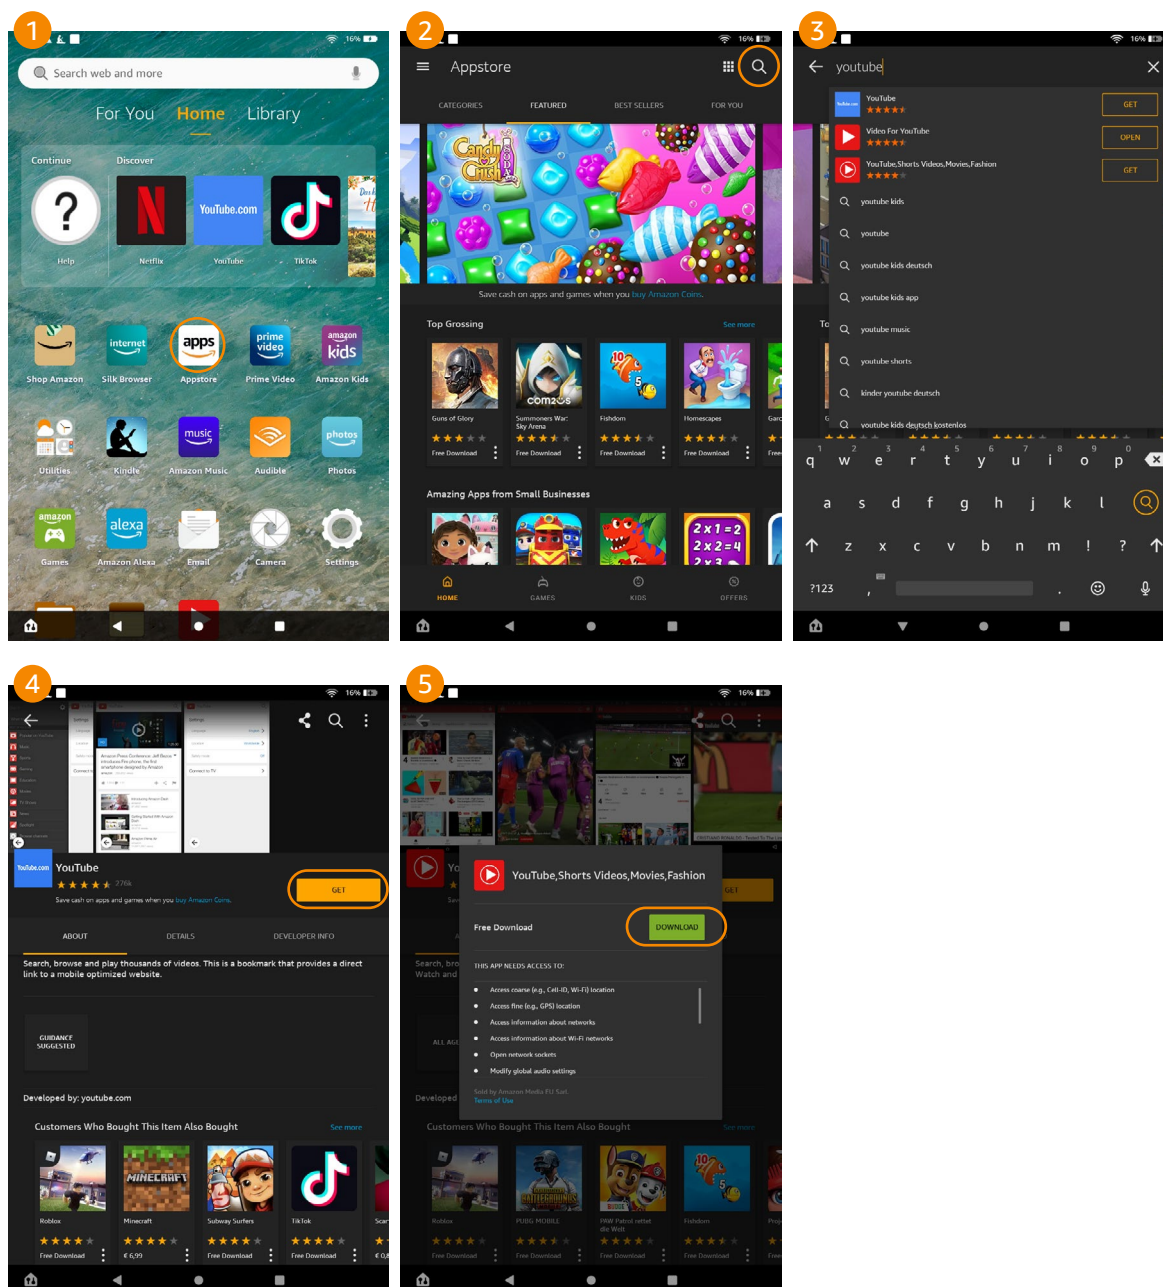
1

16%

Search web and more

For You Home Library

Continue Discover

Help Netflix YouTube TikTok

YouTube.com

Shop Amazon Silk Browser Appstore Prime Video Amazon Kids

Utilities Kindle Amazon Music Audible Photos

Games Amazon Alexa Email Camera Settings

2

16%

Appstore

CATEGORIES FEATURED BEST SELLERS FOR YOU

Save cash on apps and games when you buy Amazon Coins.

Top Grossing See more

Guns of Glory Free Download

Summoners War: Sky Arena Free Download

Fishdom Free Download

Homescapes Free Download

Amazing Apps from Small Businesses

HOME GAMES KIDS OFFERS

3

16%

youtube

YouTube GET

Video For YouTube OPEN

YouTube,Shorts Videos,Movies,Fashion GET

youtube kids

youtube

youtube kids deutsch

youtube kids app

youtube music

youtube shorts

kinder youtube deutsch

youtube kids deutsch kostenlos

q w e r t y u i o p

a s d f g h j k l

z x c v b n m ! ?

?123 , .

4

16%

YouTube

276k

GET

Save cash on apps and games when you buy Amazon Coins.

ABOUT DETAILS DEVELOPER INFO

Search, browse and play thousands of videos. This is a bookmark that provides a direct link to a mobile optimized website.

GUIDANCE SUGGESTED

Developed by: youtube.com

Customers Who Bought This Item Also Bought See more

Roblox Free Download

Minecraft € 6,99

Subway Surfers Free Download

TikTok Free Download

5

16%

YouTube,Shorts Videos,Movies,Fashion

Free Download DOWNLOAD

THIS APP NEEDS ACCESS TO:

Access coarse (e.g., Cell-ID, Wi-Fi) location

Access fine (e.g., GPS) location

Access information about networks

Access information about Wi-Fi networks

Open network sockets

Modify global audio settings

Sold by Amazon Media EU Sarl.

Terms of Use

Customers Who Bought This Item Also Bought

Roblox PUBG MOBILE PAW Patrol rettet die Welt Fishdom